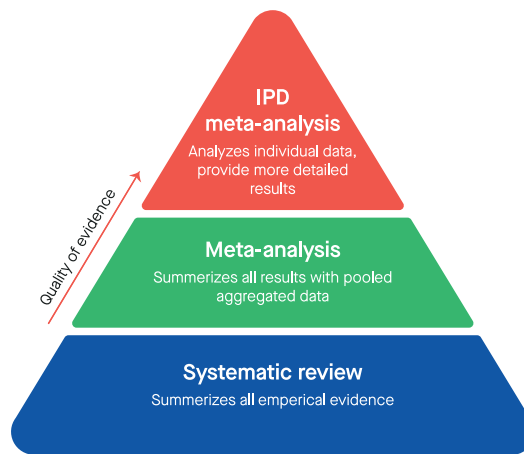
Quality of evidence

IPD meta-analysis
Analyzes individual data, provide more detailed results

Meta-analysis
Summerizes all results with pooled aggregated data

Systematic review
Summerizes all emperical evidence